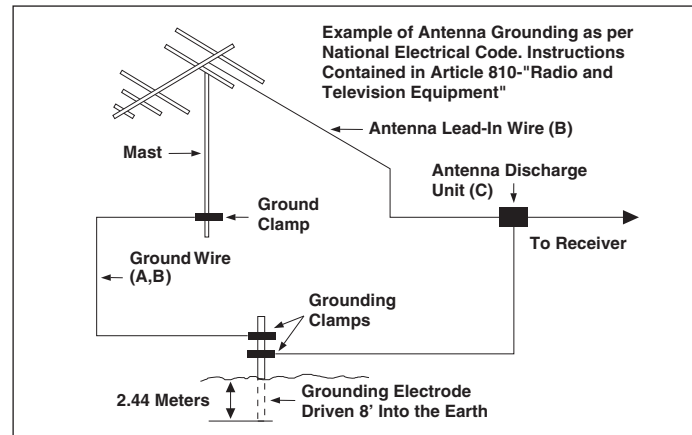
Example of Antenna Grounding as per National Electrical Code. Instructions Contained in Article 810-"Radio and Television Equipment"

Antenna Lead-In Wire (B)

Mast

Antenna Discharge Unit (C)

Ground Clamp

To Receiver

Ground Wire (A,B)

Grounding Clamps

2.44 Meters

Grounding Electrode Driven 8' Into the Earth